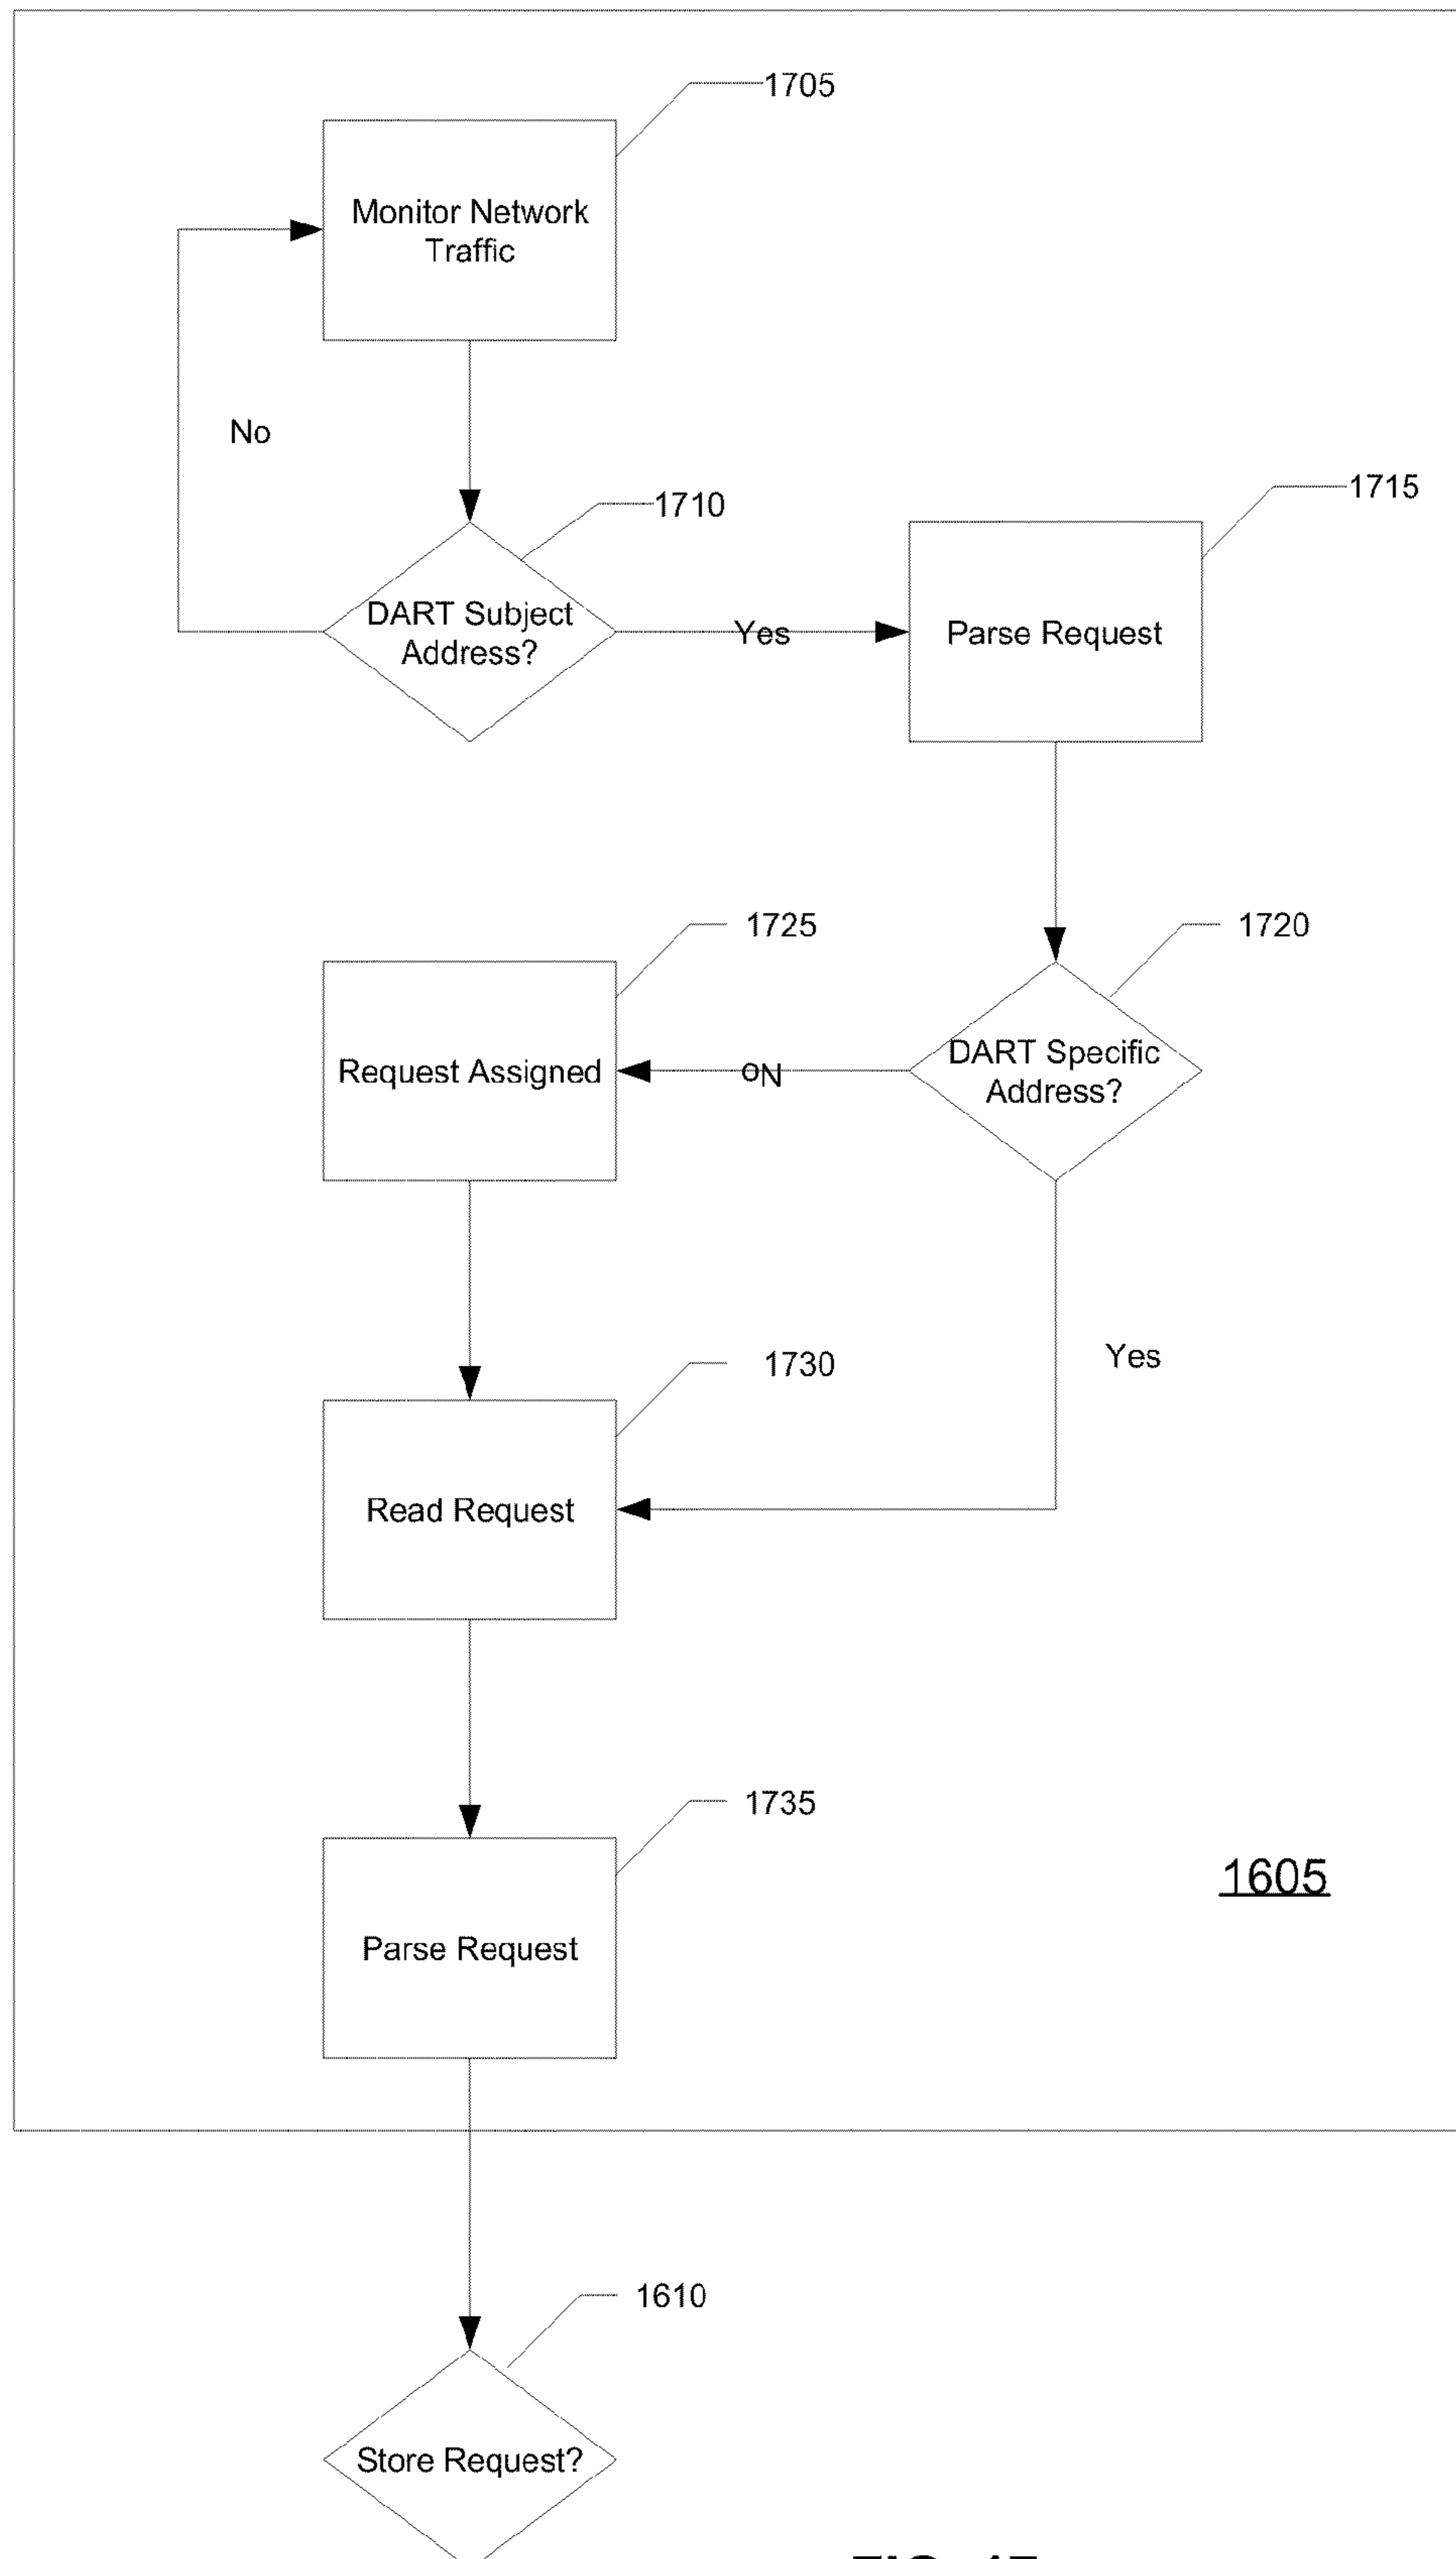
1705

Monitor Network Traffic

No

1710

DART Subject Address?

Yes

1715

Parse Request

1725

1720

Request Assigned

oN

DART Specific Address?

Yes

1730

Read Request

1735

1605

Parse Request

1610

Store Request?

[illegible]